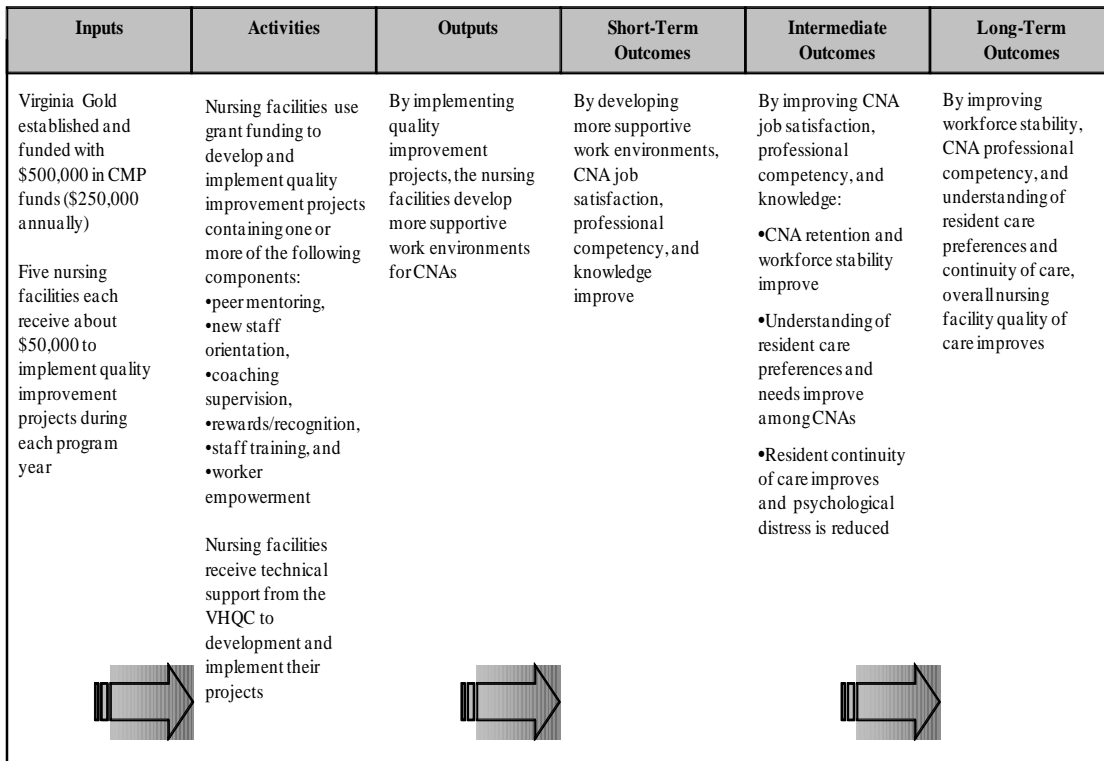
| Inputs | Activities | Outputs | Short-Term Outcomes | Intermediate Outcomes | Long-Term Outcomes |
|---|---|---|---|---|---|
| Virginia Gold established and funded with \$500,000 in CMP funds (\$250,000 annually)<br><br>Five nursing facilities each receive about \$50,000 to implement quality improvement projects during each program year | Nursing facilities use grant funding to develop and implement quality improvement projects containing one or more of the following components:<br>•peer mentoring,<br>•new staff orientation,<br>•coaching supervision,<br>•rewards/recognition,<br>•staff training, and<br>•worker empowerment<br><br>Nursing facilities receive technical support from the VHQC to development and implement their projects | By implementing quality improvement projects, the nursing facilities develop more supportive work environments for CNAs | By developing more supportive work environments, CNA job satisfaction, professional competency, and knowledge improve | By improving CNA job satisfaction, professional competency, and knowledge:<br><br>•CNA retention and workforce stability improve<br><br>•Understanding of resident care preferences and needs improve among CNAs<br><br>•Resident continuity of care improves and psychological distress is reduced | By improving workforce stability, CNA professional competency, and understanding of resident care preferences and continuity of care, overall nursing facility quality of care improves |